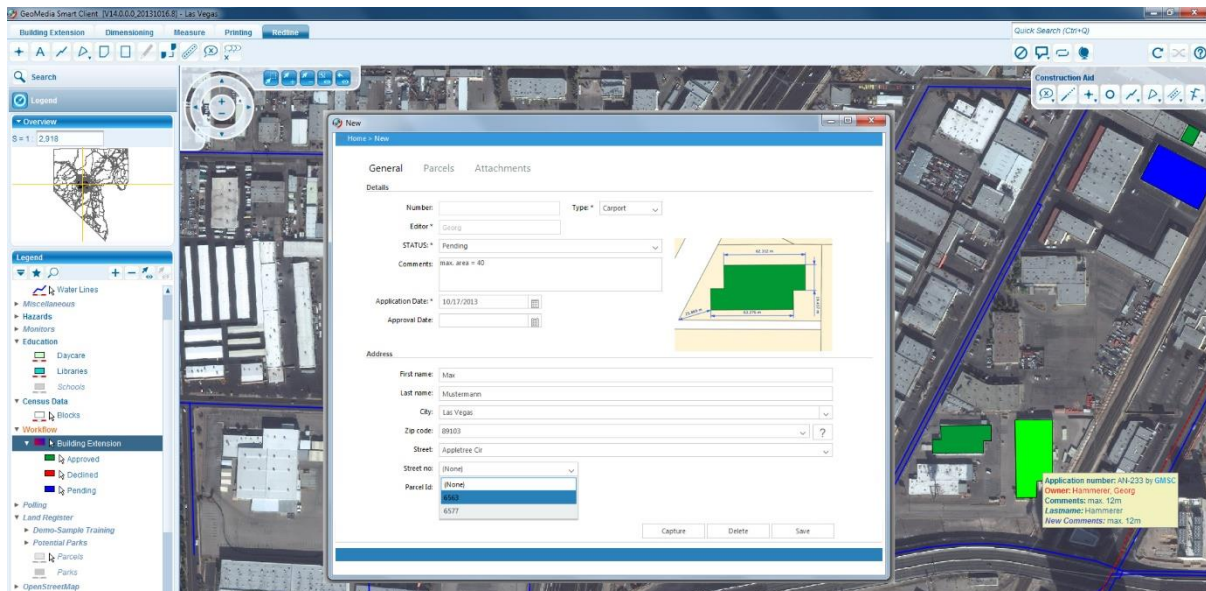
GeoMedia Smart Client [V14.0.0.0_20131016.8] - Las Vegas

Building Extension Dimensioning Measure Printing Redline

Quick Search (Ctrl+Q)

Search

Legend

Overview

S = 1: 2,918

Legend

Water Lines
Miscellaneous
Hazards
Monitors
Education
Daycare
Libraries
Schools
Census Data
Blocks
Workflow
Building Extension
Approved
Declined
Pending
Polling
Land Register
Demo-Sample Training
Potential Parks
Parcels
Parks
OpenStreetMap

Construction Aid

New

Home > New

General Parcels Attachments

Details

Number:

Type: * Carport

Editor * Georg

STATUS: * Pending

Comments: max. area = 40

Application Date: * 10/17/2013

Approval Date:

Address

First name: Max

Last name: Mustermann

City: Las Vegas

Zip code: 89103

Street: Appletree Cir

Street no: (None)

Parcel Id: (None)
6563
6577

Capture Delete Save

Application number: AN-233 by GMSC
Owner: Hammerer, Georg
Comments: max. 12m
Lastname: Hammerer
New Comments: max. 12m